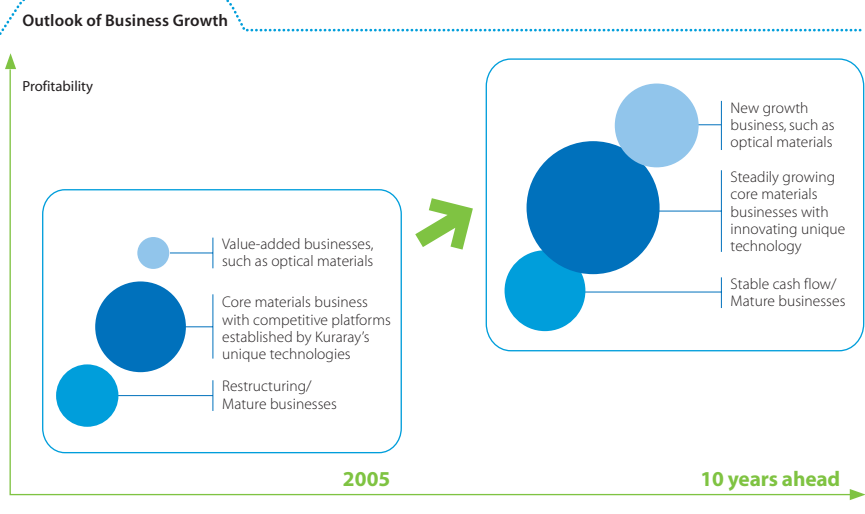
Outlook of Business Growth

Profitability

Value-added businesses, such as optical materials

Core materials business with competitive platforms established by Kuraray's unique technologies

Restructuring/ Mature businesses

New growth business, such as optical materials

Steadily growing core materials businesses with innovating unique technology

Stable cash flow/ Mature businesses

2005

10 years ahead